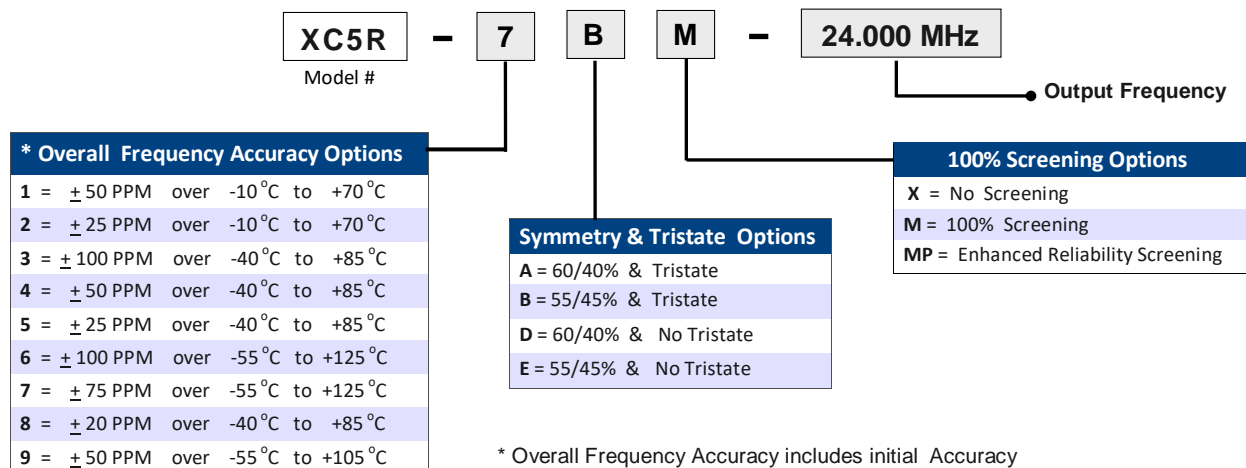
XC5R – 7 B M – 24.000 MHz

Model #

Output Frequency

| * Overall Frequency Accuracy Options |
|---|
| **1** = $\pm$50 PPM over -10°C to +70°C |
| **2** = $\pm$25 PPM over -10°C to +70°C |
| **3** = $\pm$100 PPM over -40°C to +85°C |
| **4** = $\pm$50 PPM over -40°C to +85°C |
| **5** = $\pm$25 PPM over -40°C to +85°C |
| **6** = $\pm$100 PPM over -55°C to +125°C |
| **7** = $\pm$75 PPM over -55°C to +125°C |
| **8** = $\pm$20 PPM over -40°C to +85°C |
| **9** = $\pm$50 PPM over -55°C to +105°C |

| Symmetry & Tristate Options |
|---|
| **A** = 60/40% & Tristate |
| **B** = 55/45% & Tristate |
| **D** = 60/40% & No Tristate |
| **E** = 55/45% & No Tristate |

| 100% Screening Options |
|---|
| **X** = No Screening |
| **M** = 100% Screening |
| **MP** = Enhanced Reliability Screening |

* Overall Frequency Accuracy includes initial Accuracy